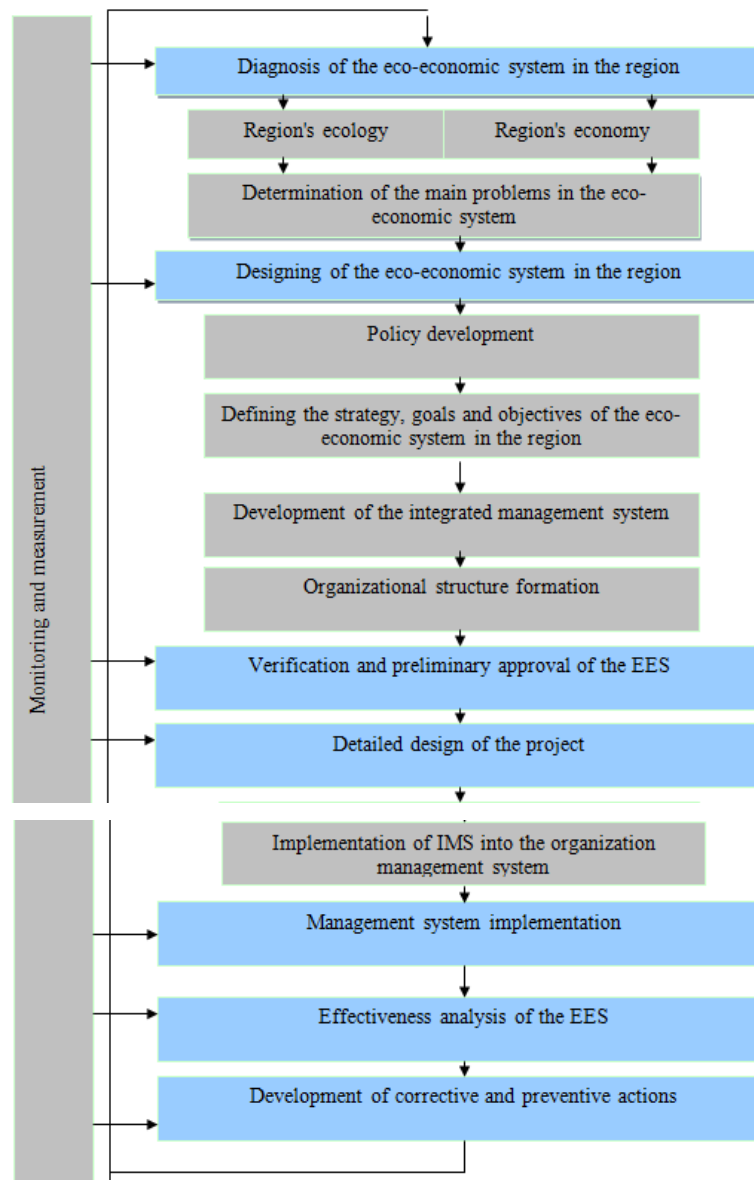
Monitoring and measurement

Diagnosis of the eco-economic system in the region

Region's ecology

Region's economy

Determination of the main problems in the eco-economic system

Designing of the eco-economic system in the region

Policy development

Defining the strategy, goals and objectives of the eco-economic system in the region

Development of the integrated management system

Organizational structure formation

Verification and preliminary approval of the EES

Detailed design of the project

Implementation of IMS into the organization management system

Management system implementation

Effectiveness analysis of the EES

Development of corrective and preventive actions